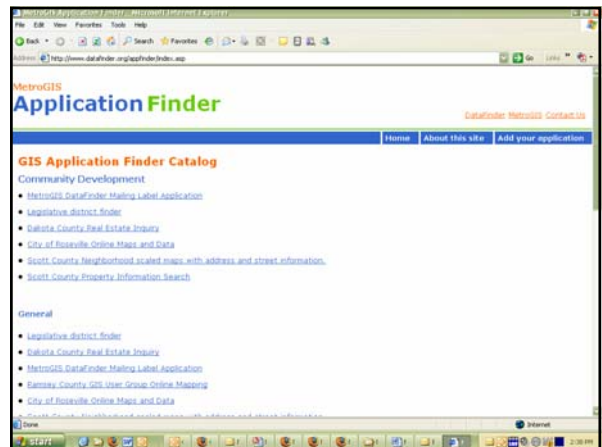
MetroGIS Application Finder - Microsoft Internet Explorer

File Edit View Favorites Tools Help

Back Search Favorites

Address http://www.datafinder.org/appfinder/index.asp

Go Links

MetroGIS

Application Finder

DataFinder MetroGIS Contact Us

Home | About this site | Add your application

GIS Application Finder Catalog

Community Development

• MetroGIS DataFinder Mailing Label Application
• Legislative district finder
• Dakota County Real Estate Inquiry
• City of Roseville Online Maps and Data
• Scott County Neighborhood scaled maps with address and street information.
• Scott County Property Information Search

General

• Legislative district finder
• Dakota County Real Estate Inquiry
• MetroGIS DataFinder Mailing Label Application
• Ramsey County GIS User Group Online Mapping
• City of Roseville Online Maps and Data
• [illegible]

Done

Internet

start

2:30 PM